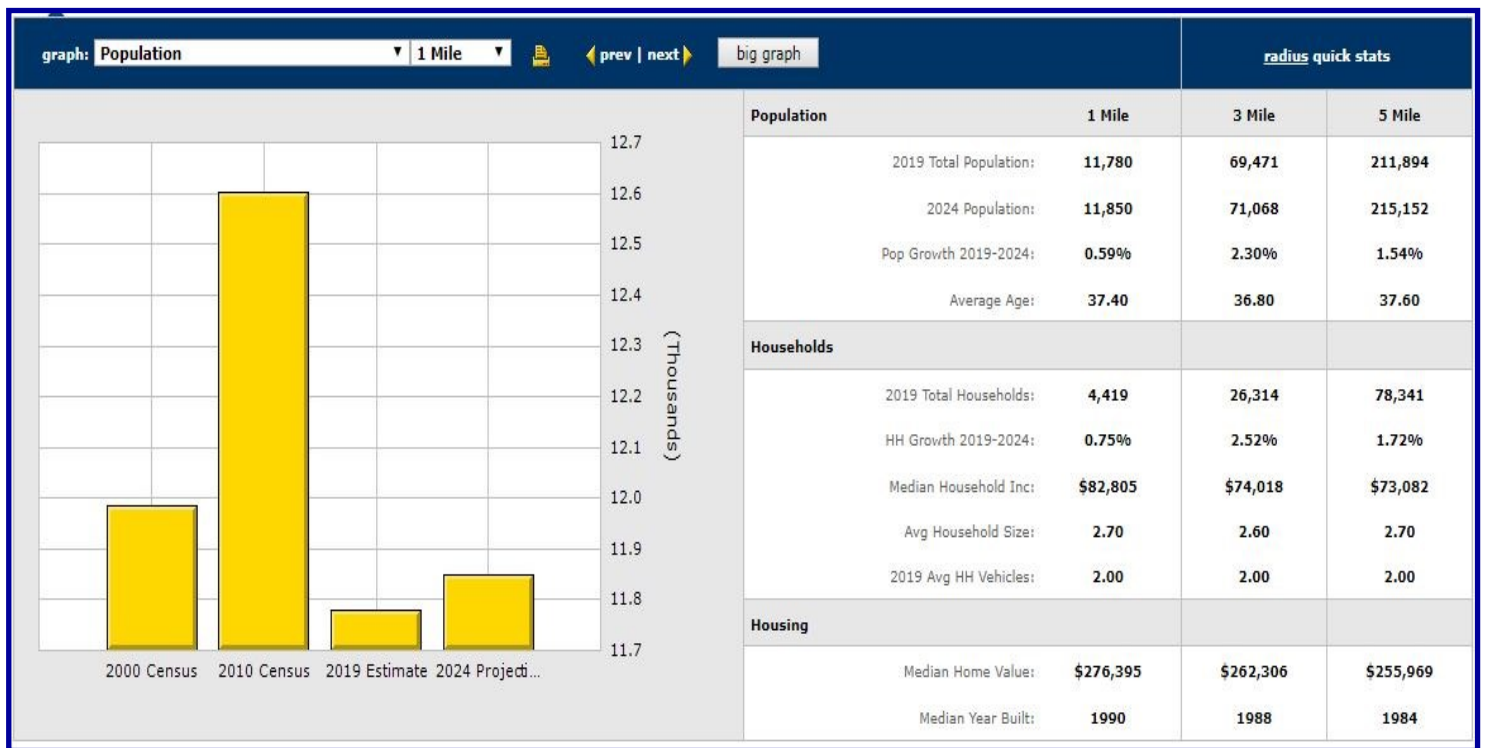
graph: Population ▼ 1 Mile ▼ prev | next big graph

radius quick stats

12.7
12.6
12.5
12.4
12.3
12.2
12.1
12.0
11.9
11.8
11.7

(Thousands)

2000 Census 2010 Census 2019 Estimate 2024 Projecti...

| Population | 1 Mile | 3 Mile | 5 Mile |
|---|---|---|---|
| 2019 Total Population: | 11,780 | 69,471 | 211,894 |
| 2024 Population: | 11,850 | 71,068 | 215,152 |
| Pop Growth 2019-2024: | 0.59% | 2.30% | 1.54% |
| Average Age: | 37.40 | 36.80 | 37.60 |
| **Households** | | | |
| 2019 Total Households: | 4,419 | 26,314 | 78,341 |
| HH Growth 2019-2024: | 0.75% | 2.52% | 1.72% |
| Median Household Inc: | $82,805 | $74,018 | $73,082 |
| Avg Household Size: | 2.70 | 2.60 | 2.70 |
| 2019 Avg HH Vehicles: | 2.00 | 2.00 | 2.00 |
| **Housing** | | | |
| Median Home Value: | $276,395 | $262,306 | $255,969 |
| Median Year Built: | 1990 | 1988 | 1984 |